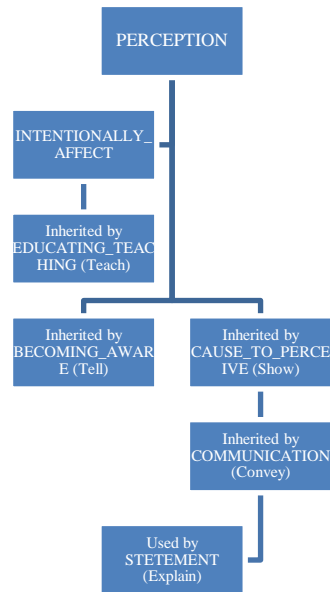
PERCEPTION

INTENTIONALLY_AFFECT

Inherited by EDUCATING_TEACHING (Teach)

Inherited by BECOMING_AWARE (Tell)

Inherited by CAUSE_TO_PERCEIVE (Show)

Inherited by COMMUNICATION (Convey)

Used by STETEMENT (Explain)